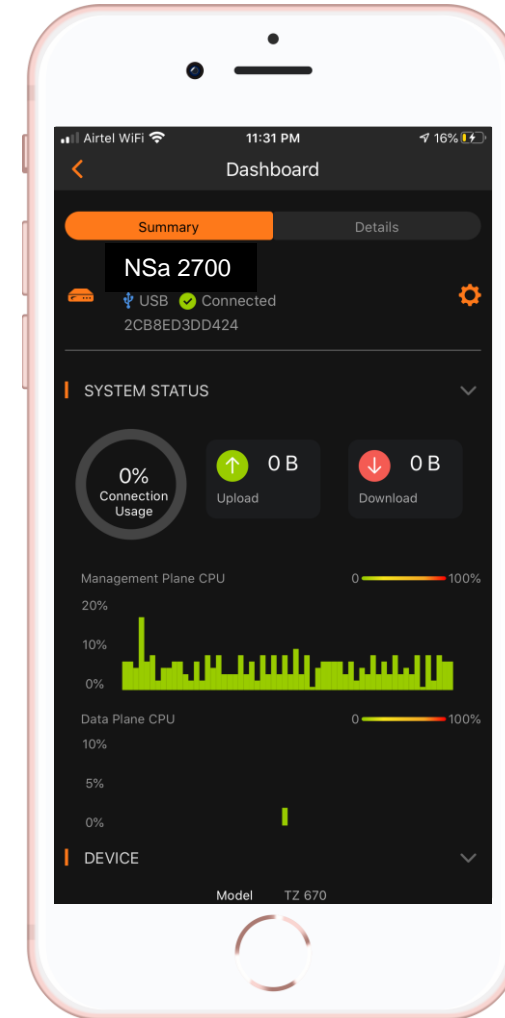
Airtel WiFi 11:31 PM 16%

Dashboard

Summary Details

NSa 2700

USB Connected
2CB8ED3DD424

SYSTEM STATUS

0%
Connection Usage

0 B
Upload

0 B
Download

Management Plane CPU 0 100%
20%
10%
0%

Data Plane CPU 0 100%
10%
5%
0%

DEVICE

Model TZ 670